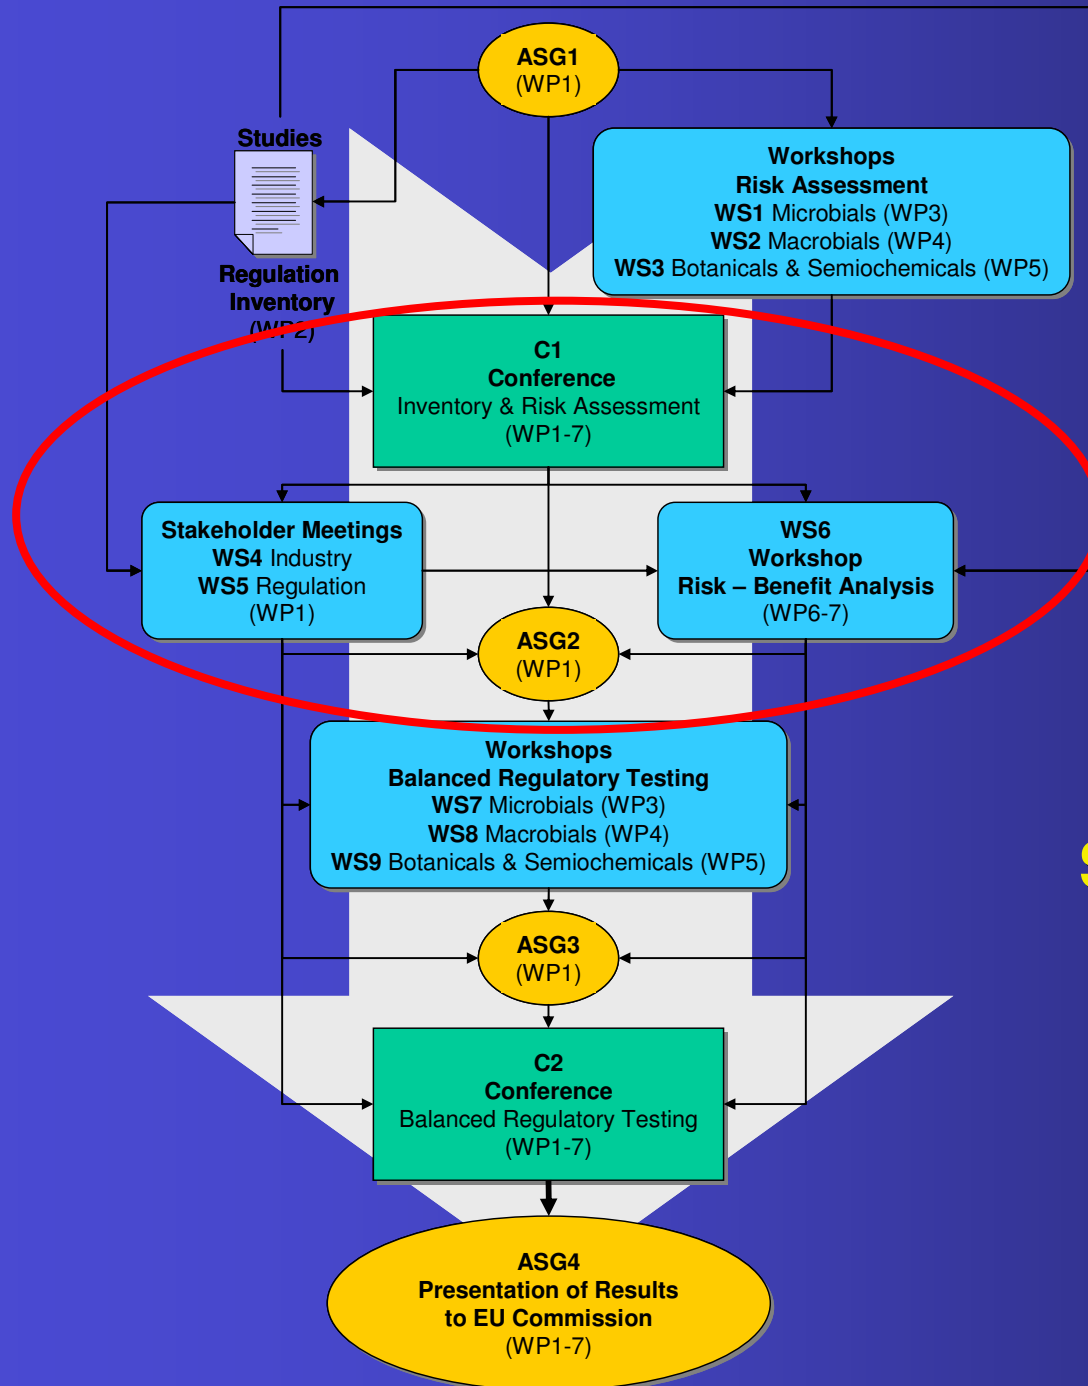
ASG1
(WP1)

Studies

Regulation Inventory
(WP2)

Workshops
Risk Assessment
WS1 Microbials (WP3)
WS2 Macrobials (WP4)
WS3 Botanicals & Semiochemicals (WP5)

C1
Conference
Inventory & Risk Assessment
(WP1-7)

Stakeholder Meetings
WS4 Industry
WS5 Regulation
(WP1)

WS6
Workshop
Risk – Benefit Analysis
(WP6-7)

ASG2
(WP1)

Workshops
Balanced Regulatory Testing
WS7 Microbials (WP3)
WS8 Macrobials (WP4)
WS9 Botanicals & Semiochemicals (WP5)

ASG3
(WP1)

C2
Conference
Balanced Regulatory Testing
(WP1-7)

ASG4
Presentation of Results
to EU Commission
(WP1-7)